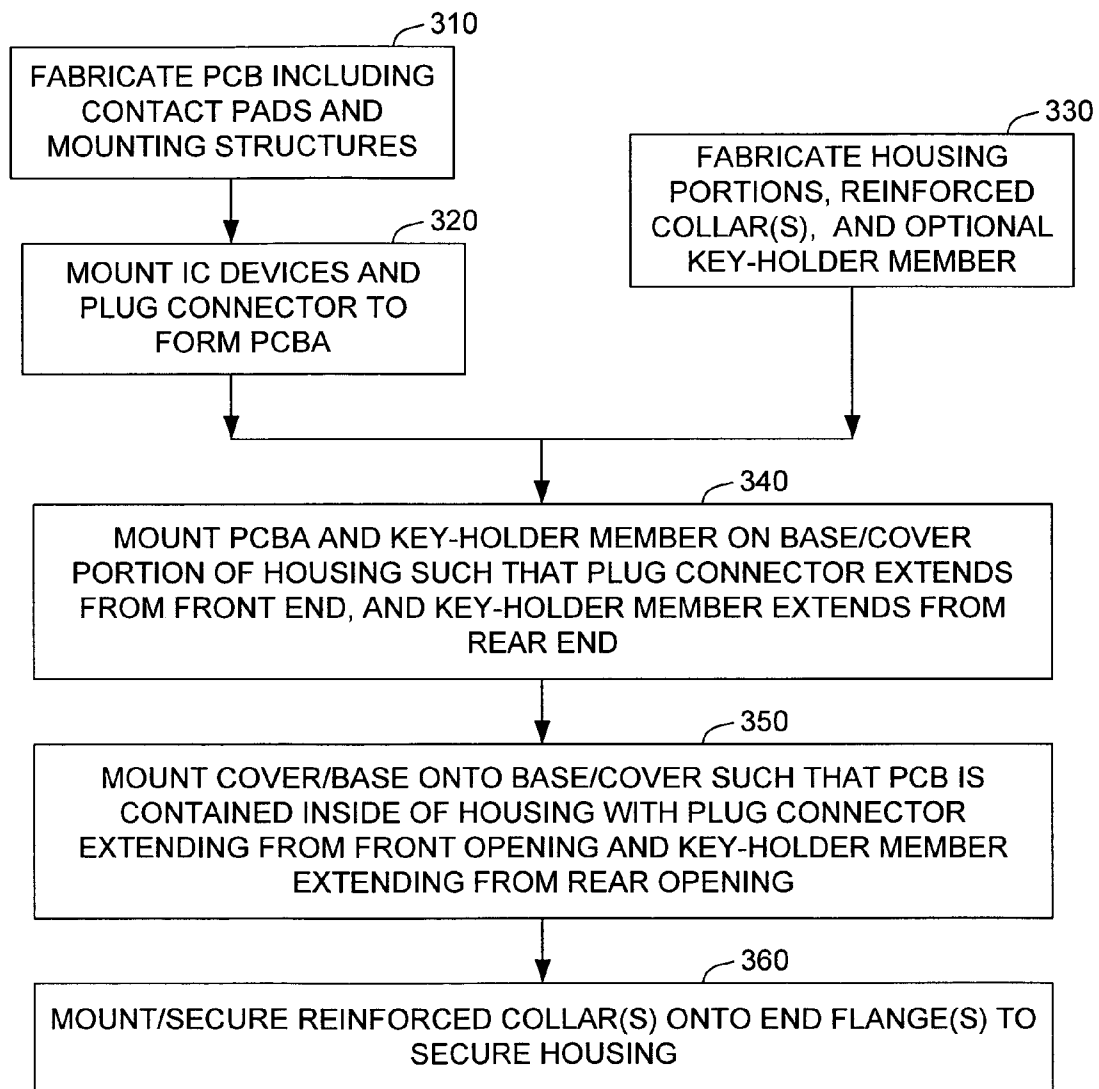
310

FABRICATE PCB INCLUDING CONTACT PADS AND MOUNTING STRUCTURES

330

FABRICATE HOUSING PORTIONS, REINFORCED COLLAR(S), AND OPTIONAL KEY-HOLDER MEMBER

320

MOUNT IC DEVICES AND PLUG CONNECTOR TO FORM PCBA

340

MOUNT PCBA AND KEY-HOLDER MEMBER ON BASE/COVER PORTION OF HOUSING SUCH THAT PLUG CONNECTOR EXTENDS FROM FRONT END, AND KEY-HOLDER MEMBER EXTENDS FROM REAR END

350

MOUNT COVER/BASE ONTO BASE/COVER SUCH THAT PCB IS CONTAINED INSIDE OF HOUSING WITH PLUG CONNECTOR EXTENDING FROM FRONT OPENING AND KEY-HOLDER MEMBER EXTENDING FROM REAR OPENING

360

MOUNT/SECURE REINFORCED COLLAR(S) ONTO END FLANGE(S) TO SECURE HOUSING